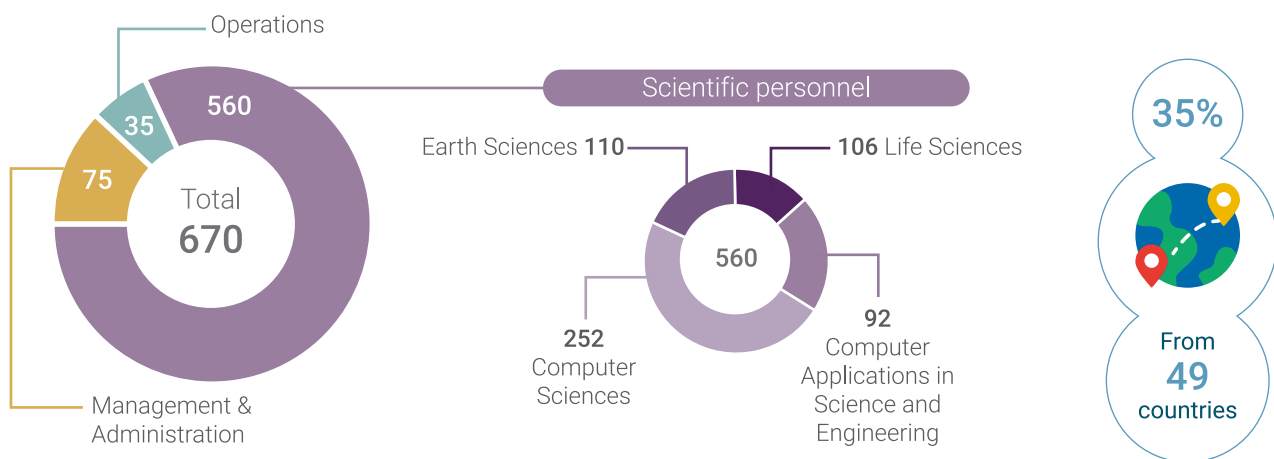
Operations

560

35

75

Total
670

Management & Administration

Scientific personnel

Earth Sciences **110**

**106** Life Sciences

560

**252**
Computer Sciences

**92**
Computer Applications in Science and Engineering

35%

From
49
countries